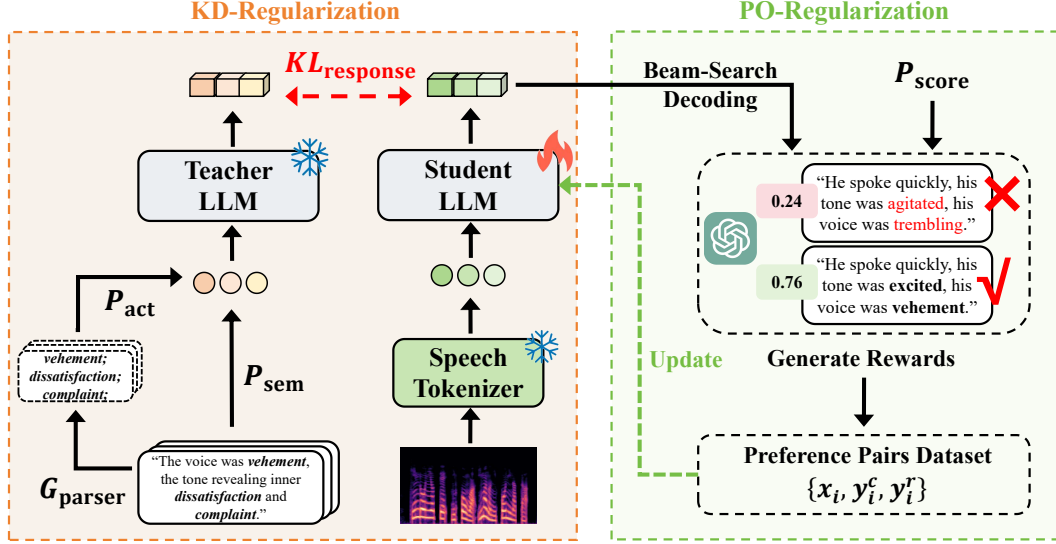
KD-Regularization

PO-Regularization

$KL_{\text{response}}$

Beam-Search Decoding

$P_{\text{score}}$

Teacher LLM

Student LLM

0.24 "He spoke quickly, his tone was agitated, his voice was trembling."

0.76 "He spoke quickly, his tone was excited, his voice was vehement."

$P_{\text{act}}$

vehement; dissatisfaction; complaint;

$P_{\text{sem}}$

Update

Speech Tokenizer

Generate Rewards

$G_{\text{parser}}$

"The voice was vehement, the tone revealing inner dissatisfaction and complaint."

Preference Pairs Dataset

$\{x_i, y_i^c, y_i^r\}$